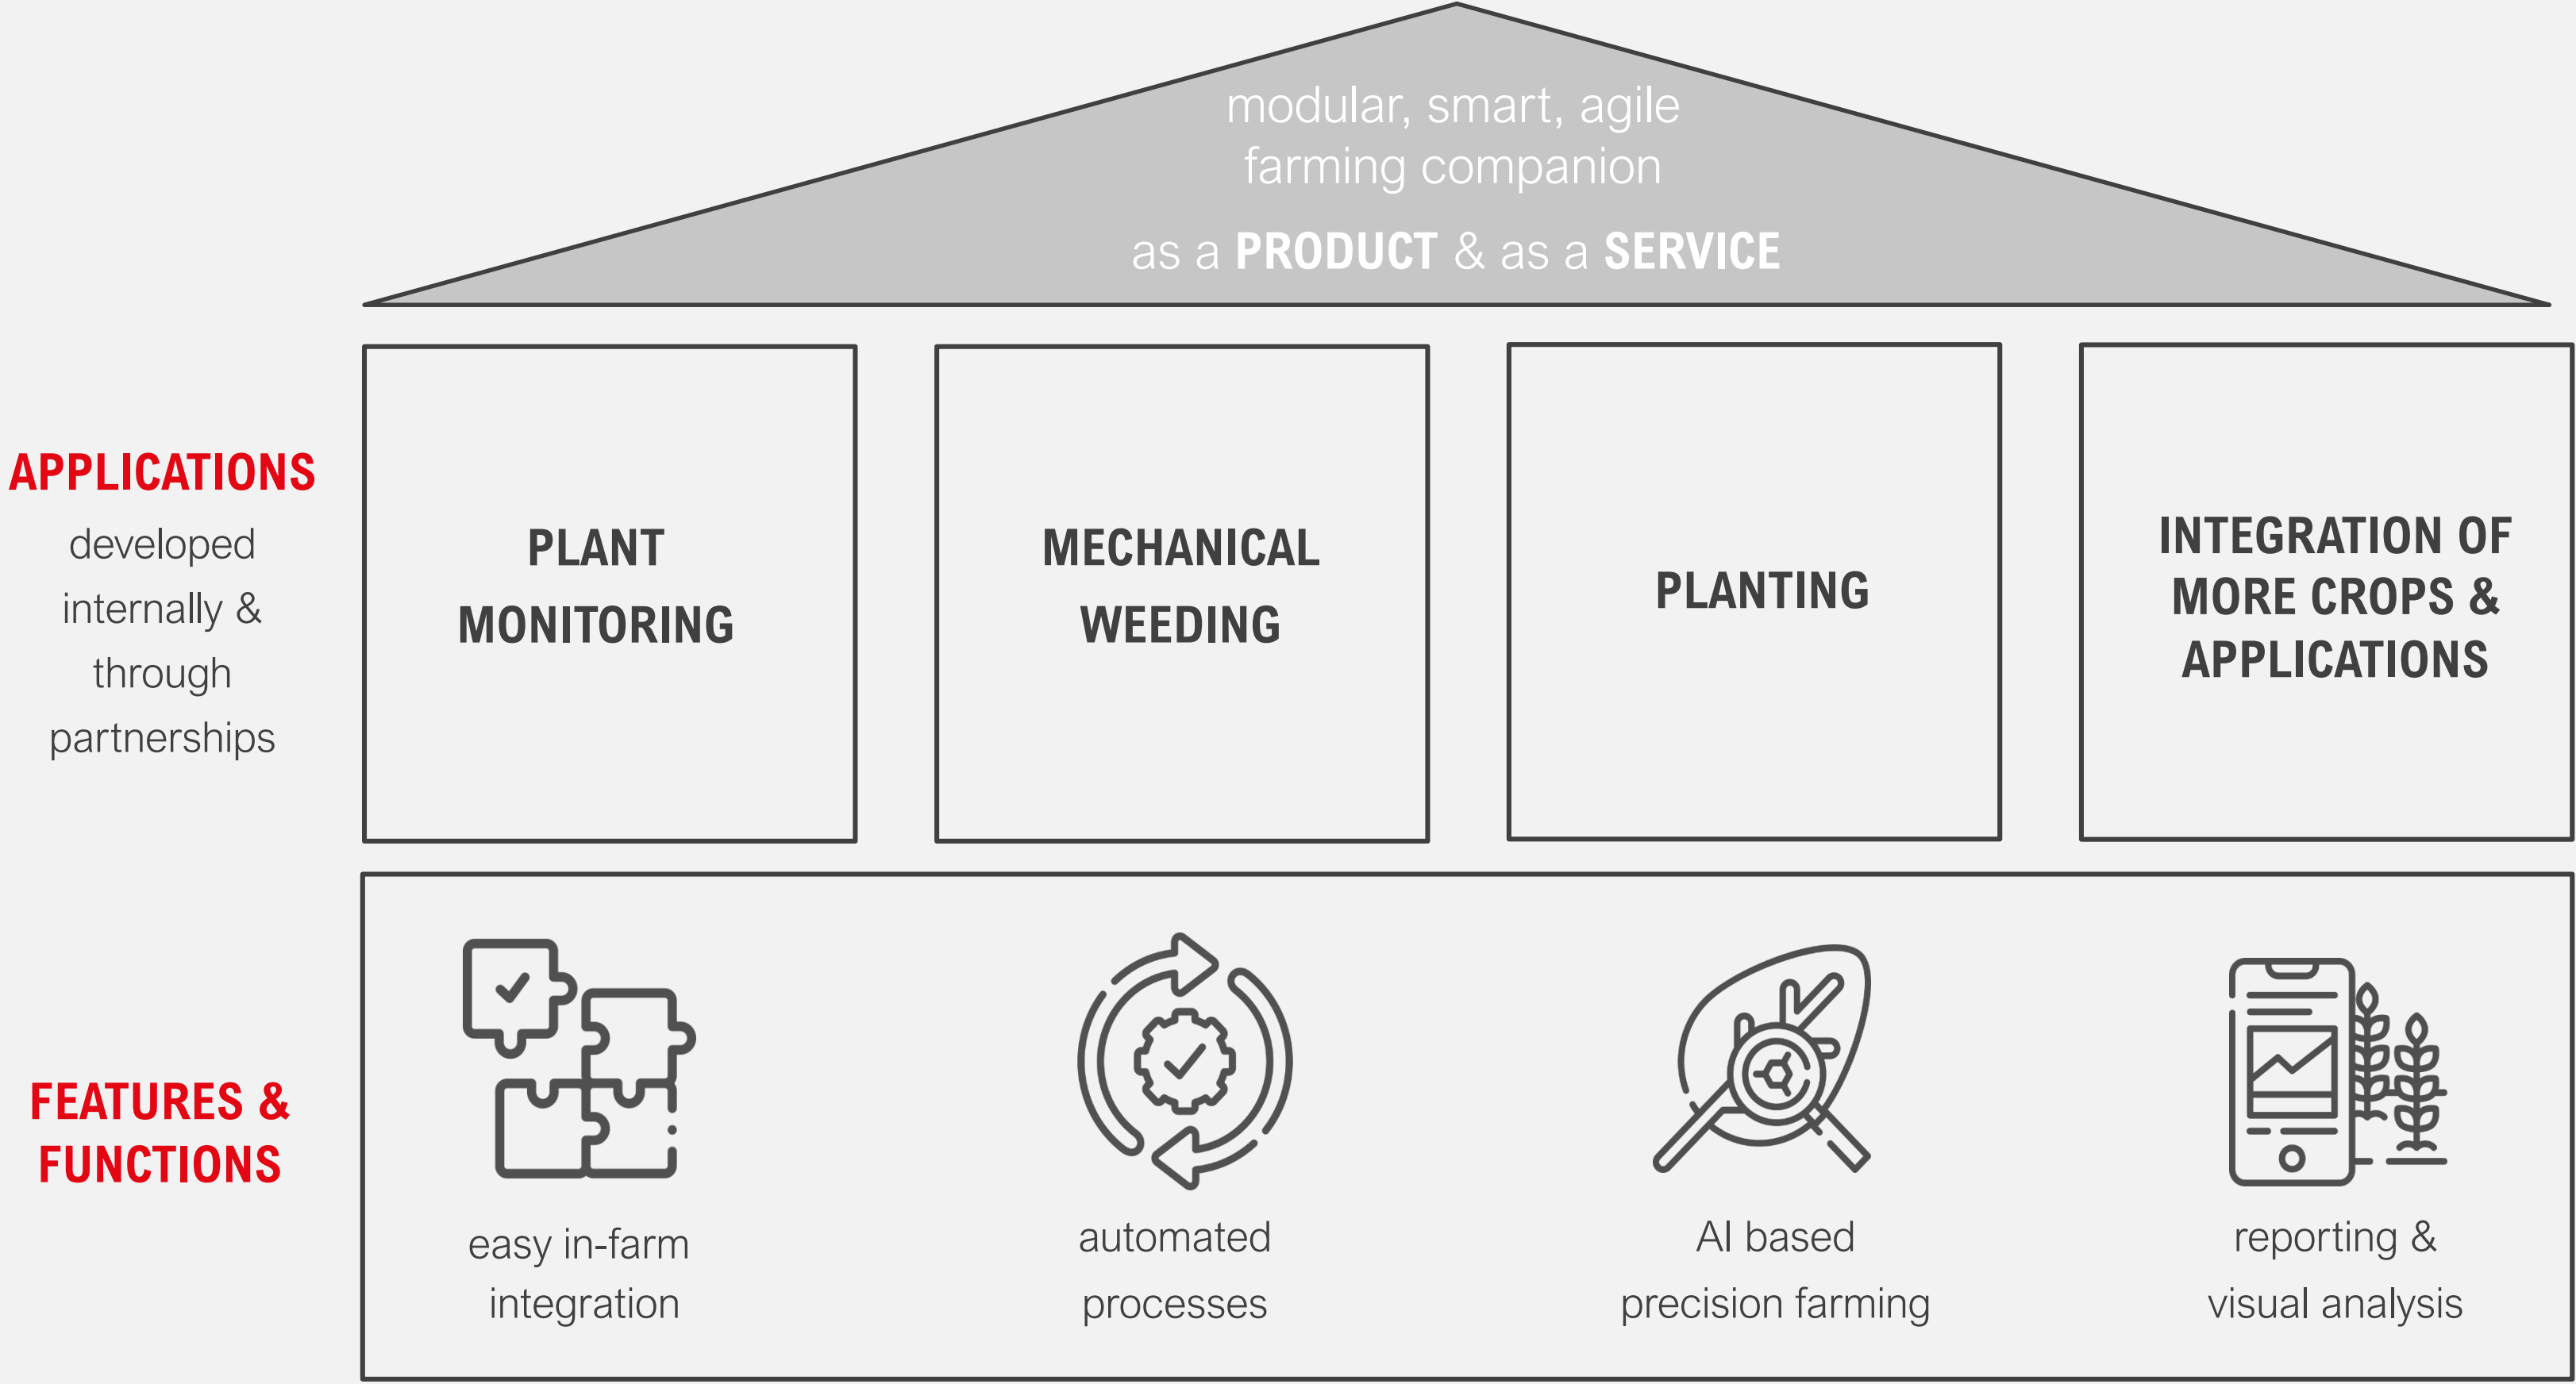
modular, smart, agile farming companion

as a **PRODUCT** & as a **SERVICE**

APPLICATIONS
developed internally & through partnerships

PLANT MONITORING

MECHANICAL WEEDING

PLANTING

INTEGRATION OF MORE CROPS & APPLICATIONS

FEATURES & FUNCTIONS

easy in-farm integration

automated processes

AI based precision farming

reporting & visual analysis